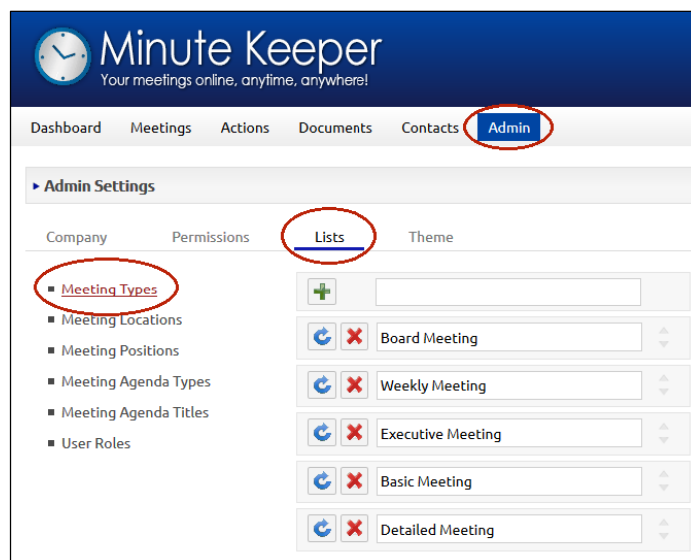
Minute Keeper
Your meetings online, anytime, anywhere!

Dashboard Meetings Actions Documents Contacts Admin

Admin Settings

Company Permissions Lists Theme

- Meeting Types
- Meeting Locations
- Meeting Positions
- Meeting Agenda Types
- Meeting Agenda Titles
- User Roles

Board Meeting
Weekly Meeting
Executive Meeting
Basic Meeting
Detailed Meeting